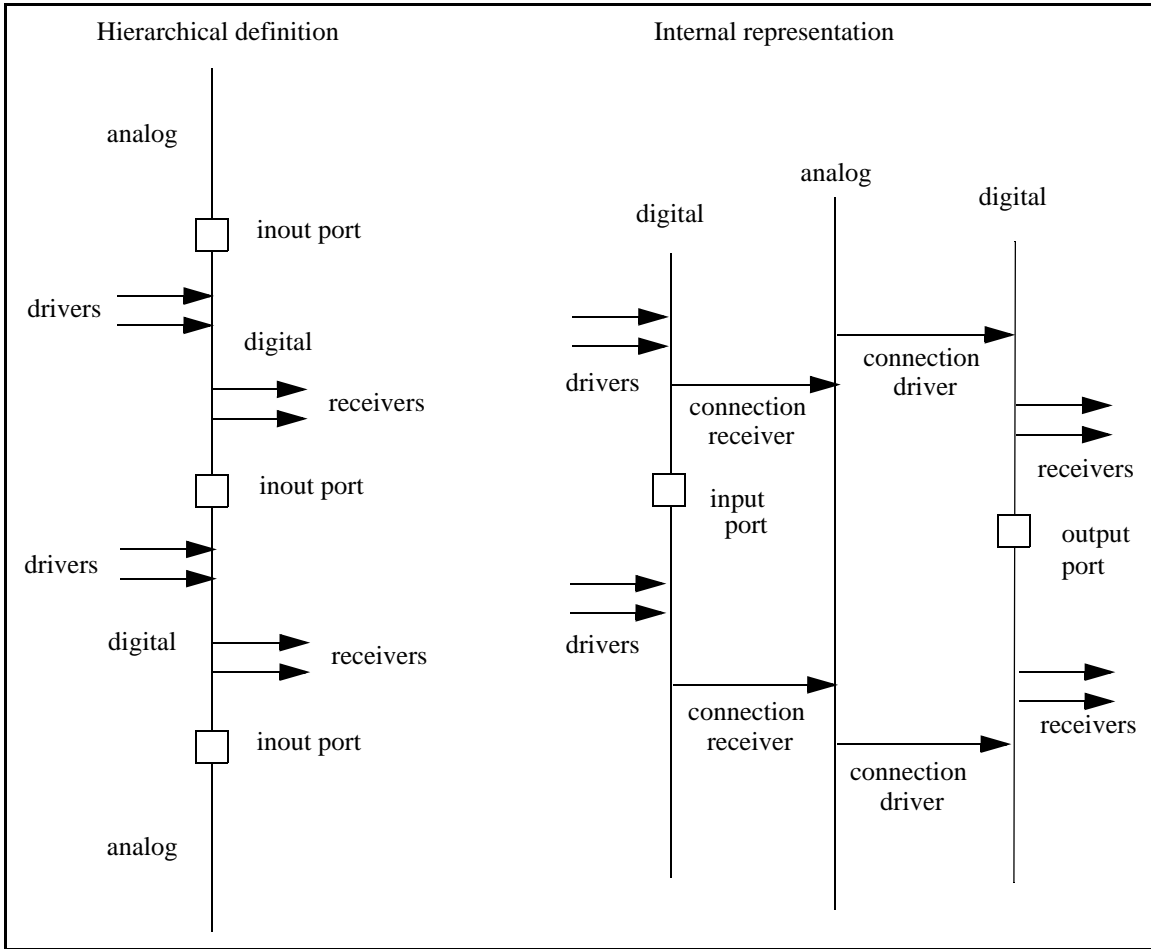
Hierarchical definition

analog

inout port

drivers

digital

receivers

inout port

drivers

digital

receivers

inout port

analog

Internal representation

analog

digital

digital

drivers

connection receiver

connection driver

receivers

input port

output port

drivers

connection receiver

receivers

connection driver